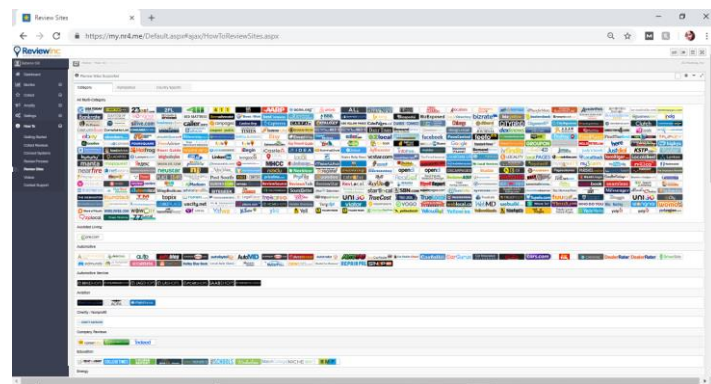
Review Sites

https://my.nr4.me/Default.aspx#ajax/HowToReviewSites.aspx

Review

All Web Category

Assisted Living

Automotive

Automotive Service

Aviation

Charity / Nonprofit

Company Review

Education

Energy

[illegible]